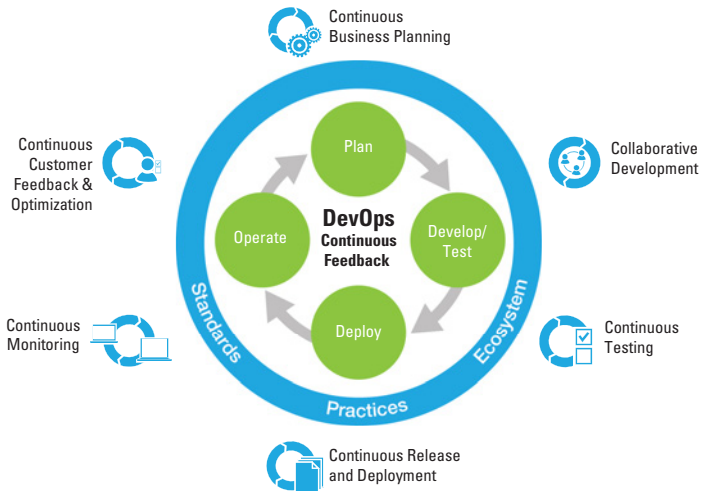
Continuous Business Planning

Collaborative Development

Continuous Testing

Continuous Release and Deployment

Continuous Monitoring

Continuous Customer Feedback & Optimization

Plan

Develop/ Test

Deploy

Operate

DevOps Continuous Feedback

Standards

Practices

Ecosystem